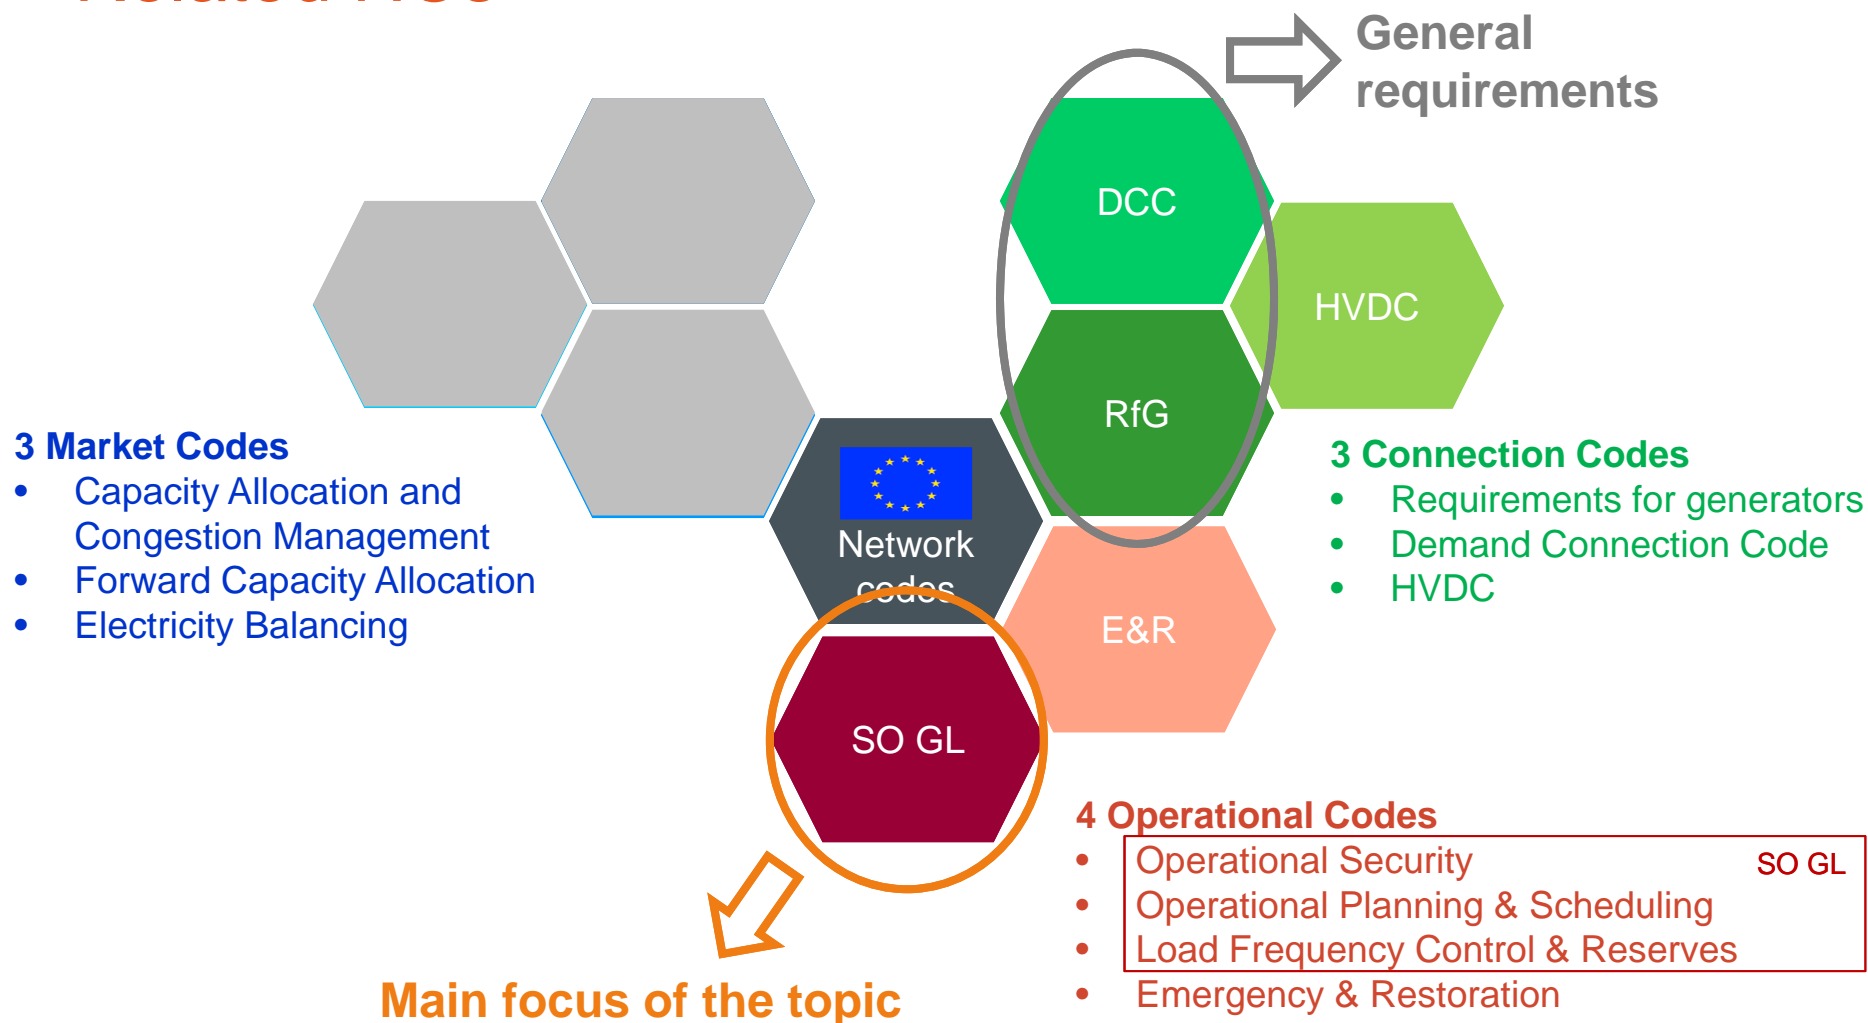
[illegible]

General requirements

DCC

HVDC

RfG

3 Market Codes
- Capacity Allocation and Congestion Management
- Forward Capacity Allocation
- Electricity Balancing

Network codes

3 Connection Codes
- Requirements for generators
- Demand Connection Code
- HVDC

E&R

SO GL

4 Operational Codes
- Operational Security
- Operational Planning & Scheduling
- Load Frequency Control & Reserves
- Emergency & Restoration

SO GL

Main focus of the topic